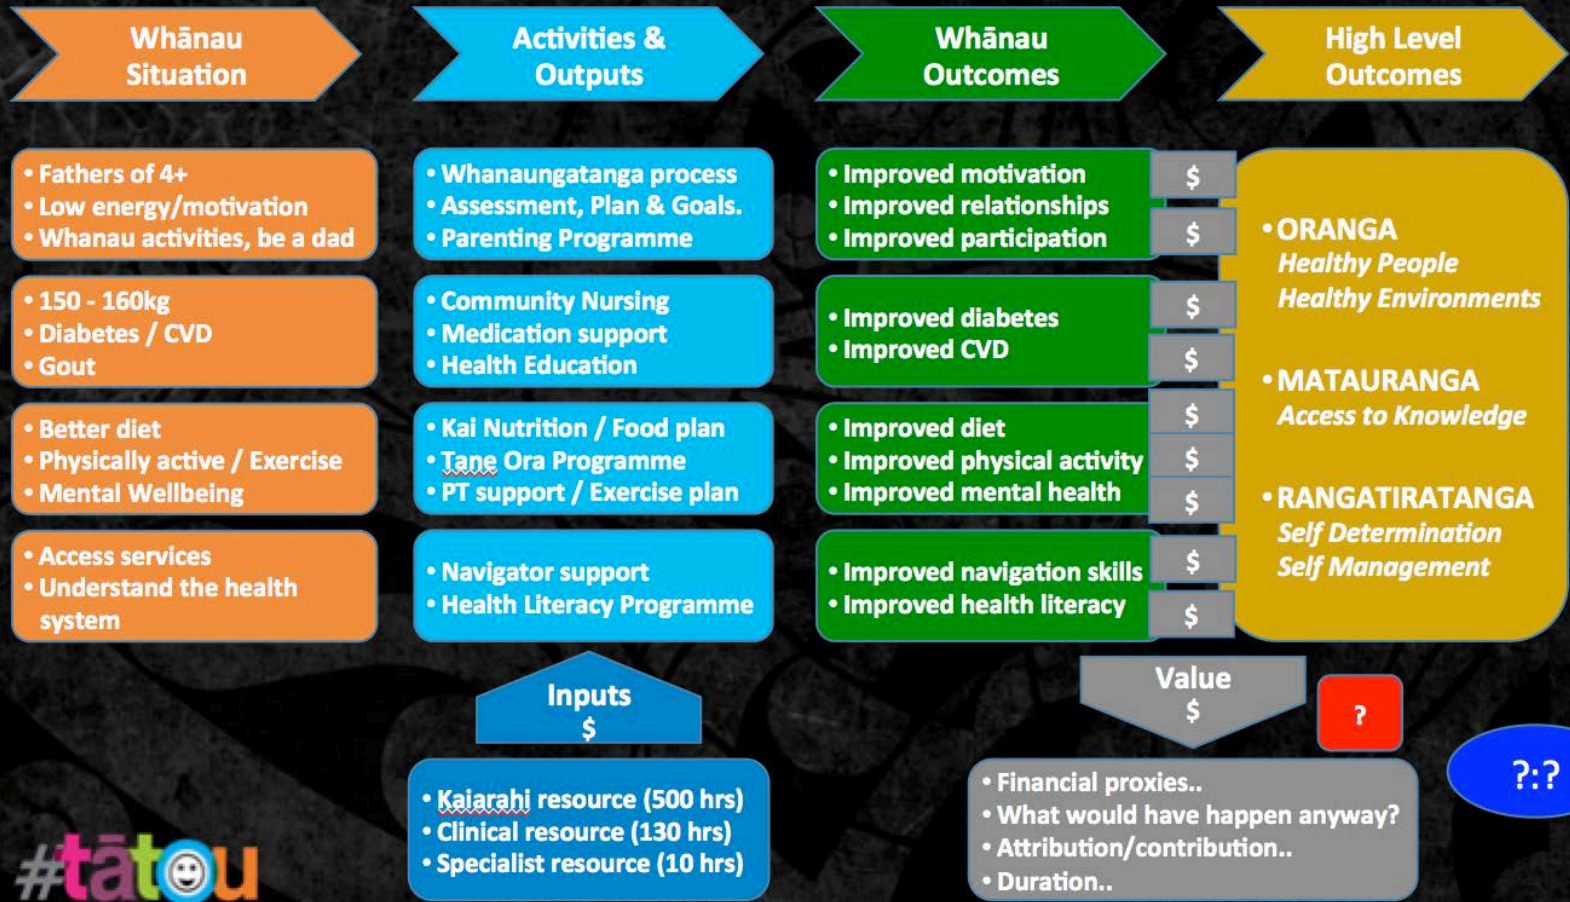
Whānau Situation

Activities & Outputs

Whānau Outcomes

High Level Outcomes

• Fathers of 4+
• Low energy/motivation
• Whanau activities, be a dad

• Whanaungatanga process
• Assessment, Plan & Goals.
• Parenting Programme

• Improved motivation
• Improved relationships
• Improved participation

$
$

• 150 - 160kg
• Diabetes / CVD
• Gout

• Community Nursing
• Medication support
• Health Education

• Improved diabetes
• Improved CVD

$
$

• Better diet
• Physically active / Exercise
• Mental Wellbeing

• Kai Nutrition / Food plan
• Tane Ora Programme
• PT support / Exercise plan

• Improved diet
• Improved physical activity
• Improved mental health

$
$
$

• Access services
• Understand the health system

• Navigator support
• Health Literacy Programme

• Improved navigation skills
• Improved health literacy

$
$

• ORANGA
Healthy People
Healthy Environments

• MATAURANGA
Access to Knowledge

• RANGATIRATANGA
Self Determination
Self Management

Inputs
$

• Kaiarahi resource (500 hrs)
• Clinical resource (130 hrs)
• Specialist resource (10 hrs)

Value
$

?

?:?

• Financial proxies..
• What would have happen anyway?
• Attribution/contribution..
• Duration..

#tātou